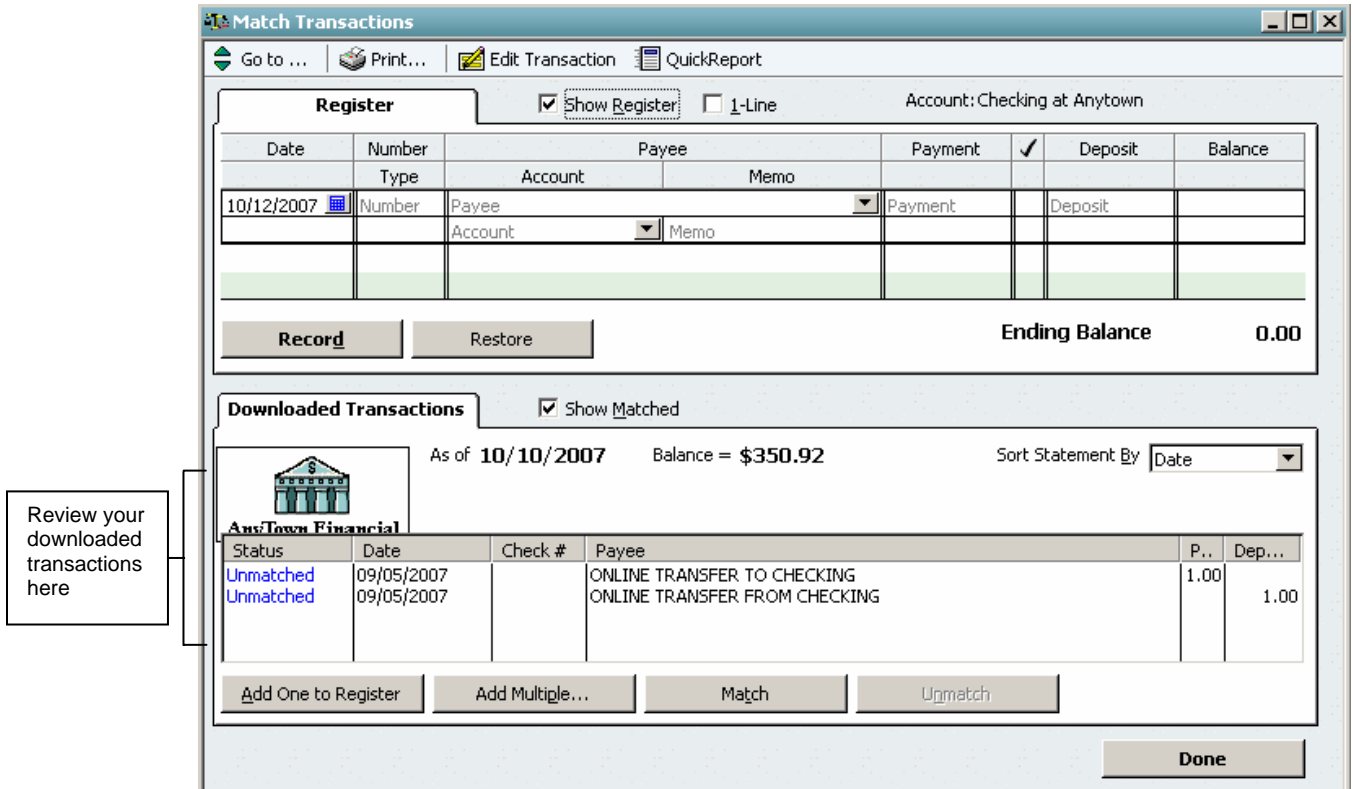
Match Transactions

Go to ... Print... Edit Transaction QuickReport

Register

Show Register 1-Line

Account: Checking at Anytown

| Date | Number | Payee | | Payment | ✓ | Deposit | Balance |
|---|---|---|---|---|---|---|---|
| | Type | Account | Memo | | | | |
| 10/12/2007 | Number | Payee | | Payment | | Deposit | |
| | | Account | Memo | | | | |

Record Restore

Ending Balance 0.00

Downloaded Transactions

Show Matched

$

AnyTown Financial

As of 10/10/2007 Balance = $350.92

Sort Statement By Date

Review your downloaded transactions here

| Status | Date | Check # | Payee | P.. | Dep... |
|---|---|---|---|---|---|
| Unmatched | 09/05/2007 | | ONLINE TRANSFER TO CHECKING | 1.00 | |
| Unmatched | 09/05/2007 | | ONLINE TRANSFER FROM CHECKING | | 1.00 |

Add One to Register Add Multiple... Match Unmatch

Done